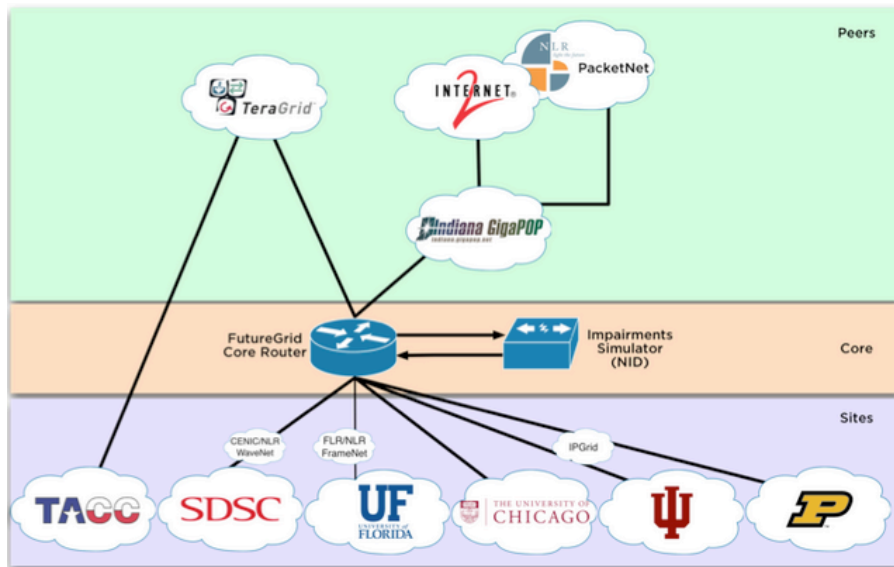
Peers

TeraGrid

INTERNET 2

NLR

PacketNet

Indiana GigaPOP

indiana.gigapop.net

FutureGrid Core Router

Impairments Simulator (NID)

Core

Sites

CENIC/NLR WaveNet

FLR/NLR FrameNet

IPGrid

TACC

SDSC

UF UNIVERSITY of FLORIDA

THE UNIVERSITY OF CHICAGO

P